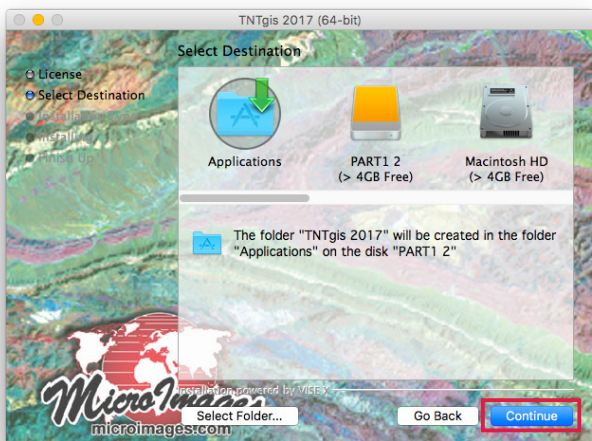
TNTgis 2017 (64-bit)

License
Select Destination
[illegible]
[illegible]
Finish Up

Select Destination

Applications

PART1 2
(> 4GB Free)

Macintosh HD
(> 4GB Free)

The folder "TNTgis 2017" will be created in the folder "Applications" on the disk "PART1 2"

Installation powered by VISE X

MicroImages
microimages.com

Select Folder...

Go Back

Continue